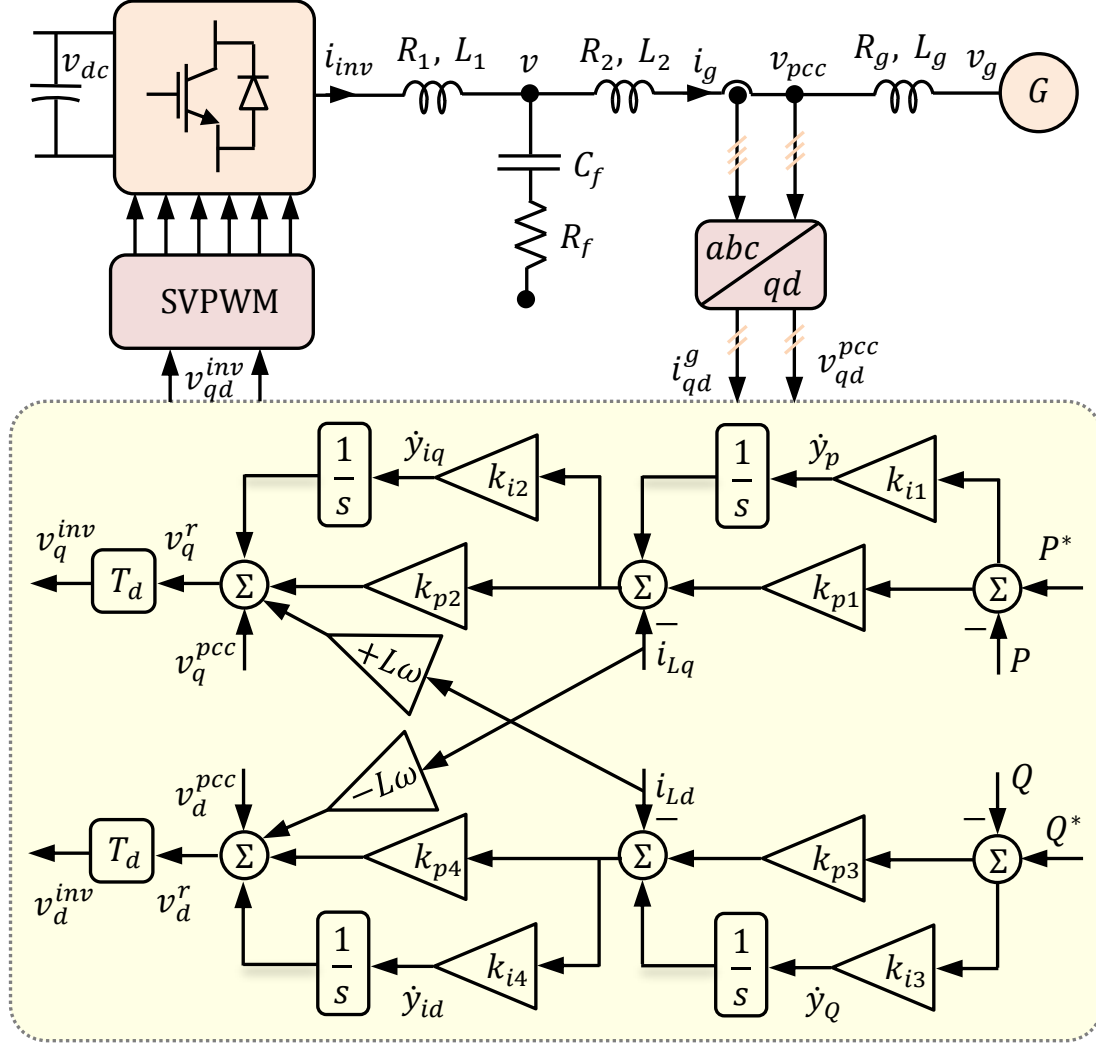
$v_{dc}$ $i_{inv}$ $R_1,\ L_1$ $v$ $R_2,\ L_2$ $i_g$ $v_{pcc}$ $R_g,\ L_g$ $v_g$ $G$

$C_f$

$R_f$

SVPWM

$abc$ $qd$

$v_{qd}^{inv}$

$i_{qd}^{g}$ $v_{qd}^{pcc}$

$\frac{1}{s}$ $\dot{y}_{iq}$ $k_{i2}$ $\frac{1}{s}$ $\dot{y}_p$ $k_{i1}$

$v_q^{inv}$ $T_d$ $v_q^r$ $\Sigma$ $k_{p2}$ $\Sigma$ $k_{p1}$ $\Sigma$ $P^*$

$v_q^{pcc}$ $+L\omega$ $-$ $i_{Lq}$ $-$ $P$

$-L\omega$

$v_d^{pcc}$ $i_{Ld}$ $-$ $Q$

$T_d$ $\Sigma$ $k_{p4}$ $\Sigma$ $k_{p3}$ $-$ $\Sigma$ $Q^*$

$v_d^{inv}$ $v_d^r$

$\frac{1}{s}$ $k_{i4}$ $\dot{y}_{id}$ $\frac{1}{s}$ $k_{i3}$ $\dot{y}_Q$